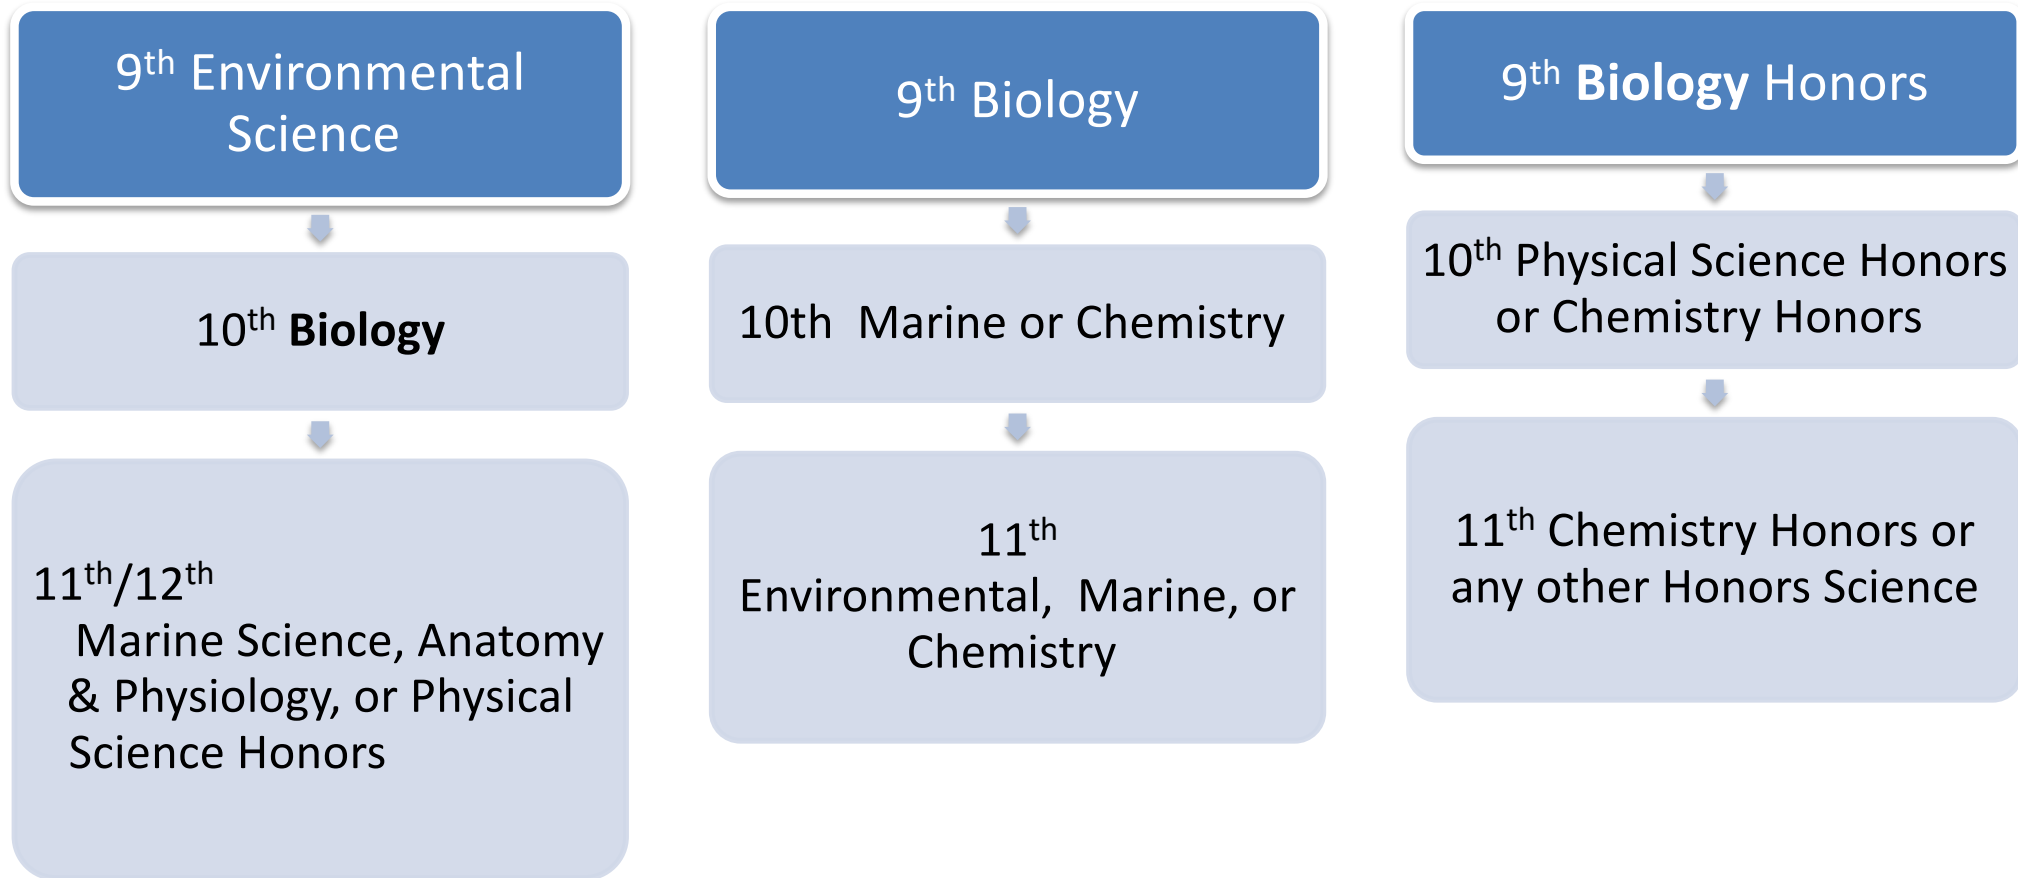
9th Environmental Science

10th Biology

11th/12th
Marine Science, Anatomy & Physiology, or Physical Science Honors

9th Biology

10th Marine or Chemistry

11th
Environmental, Marine, or Chemistry

9th Biology Honors

10th Physical Science Honors or Chemistry Honors

11th Chemistry Honors or any other Honors Science